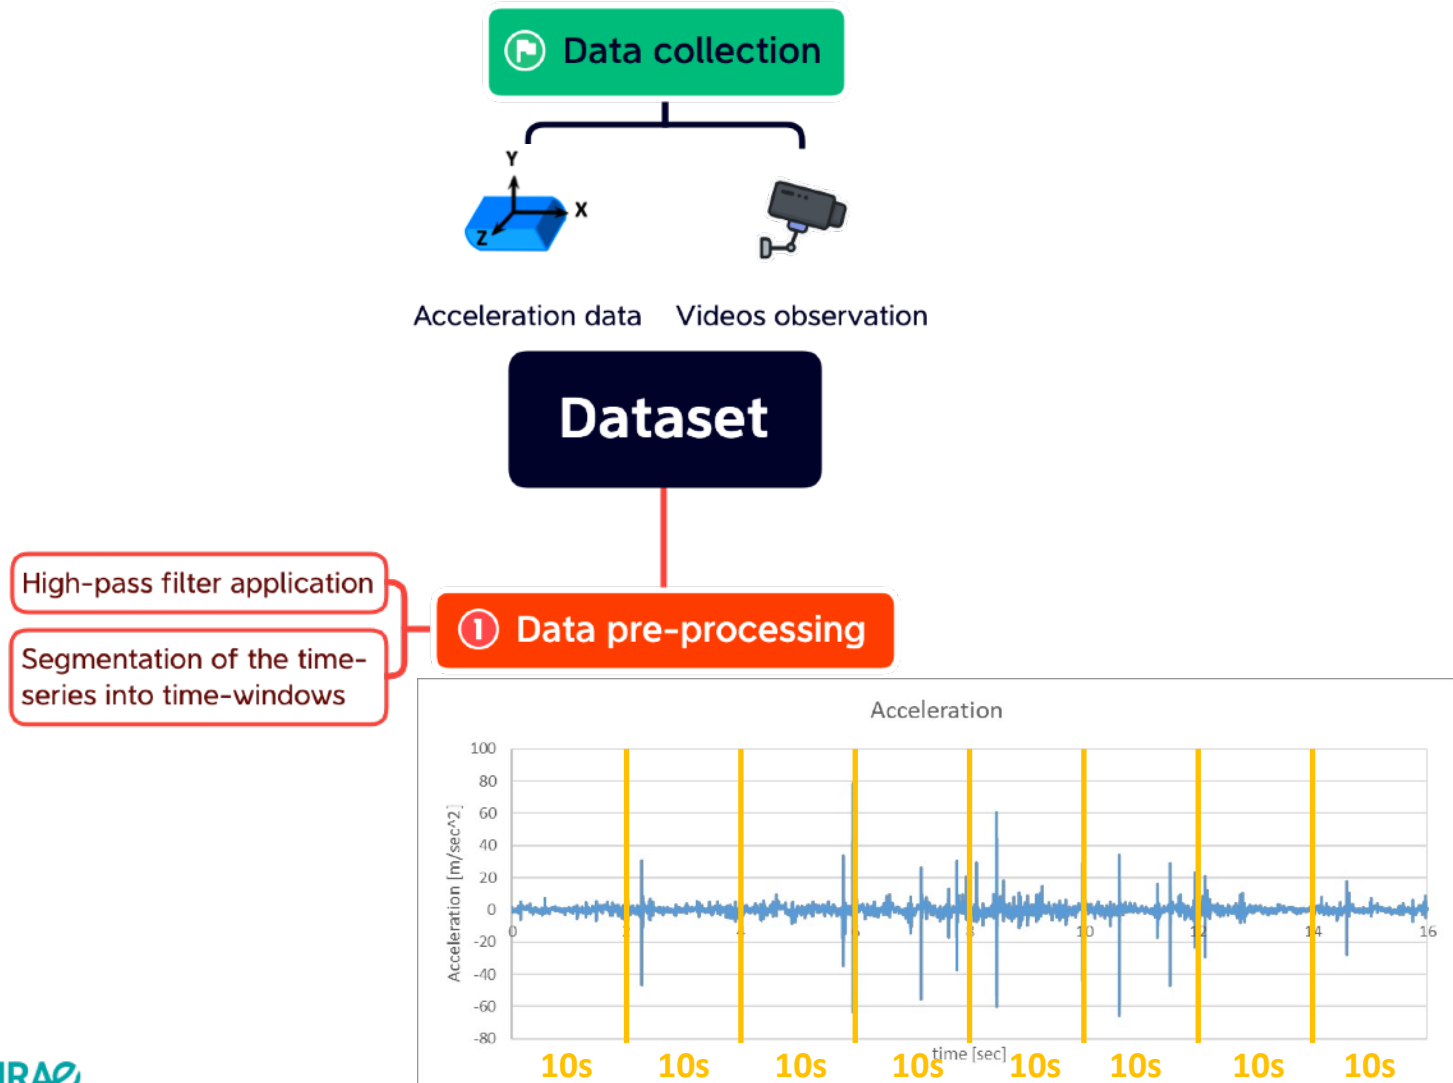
Data collection

Y
X
Z

Acceleration data Videos observation

Dataset

High-pass filter application

Segmentation of the time-series into time-windows

① Data pre-processing

Acceleration

100
80
60
40
20
0
-20
-40
-60
-80

Acceleration [m/sec^2]

0
2
4
6
8
10
12
14
16

time [sec]

10s 10s 10s 10s 10s 10s 10s 10s

IRAƐ